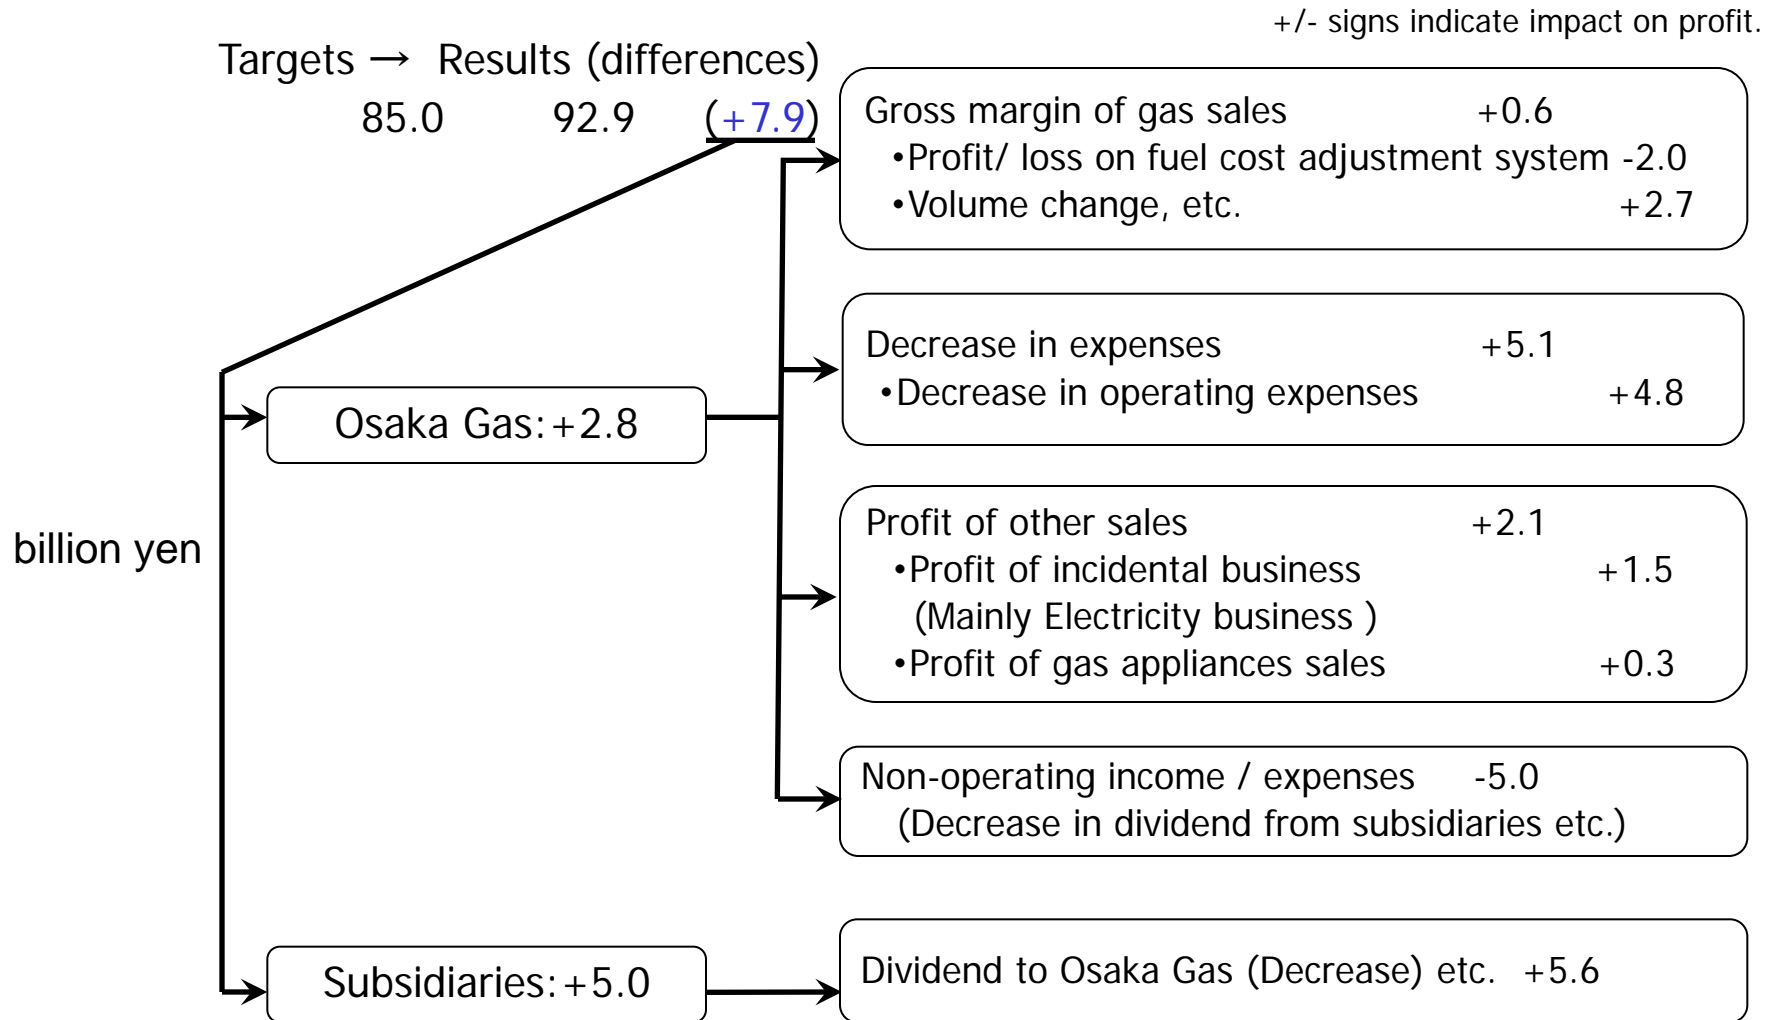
+/- signs indicate impact on profit.

Targets → Results (differences)
85.0 92.9 (+7.9)

billion yen

Osaka Gas: +2.8

Subsidiaries: +5.0

Gross margin of gas sales +0.6
•Profit/ loss on fuel cost adjustment system -2.0
•Volume change, etc. +2.7

Decrease in expenses +5.1
•Decrease in operating expenses +4.8

Profit of other sales +2.1
•Profit of incidental business +1.5
(Mainly Electricity business )
•Profit of gas appliances sales +0.3

Non-operating income / expenses -5.0
(Decrease in dividend from subsidiaries etc.)

Dividend to Osaka Gas (Decrease) etc. +5.6